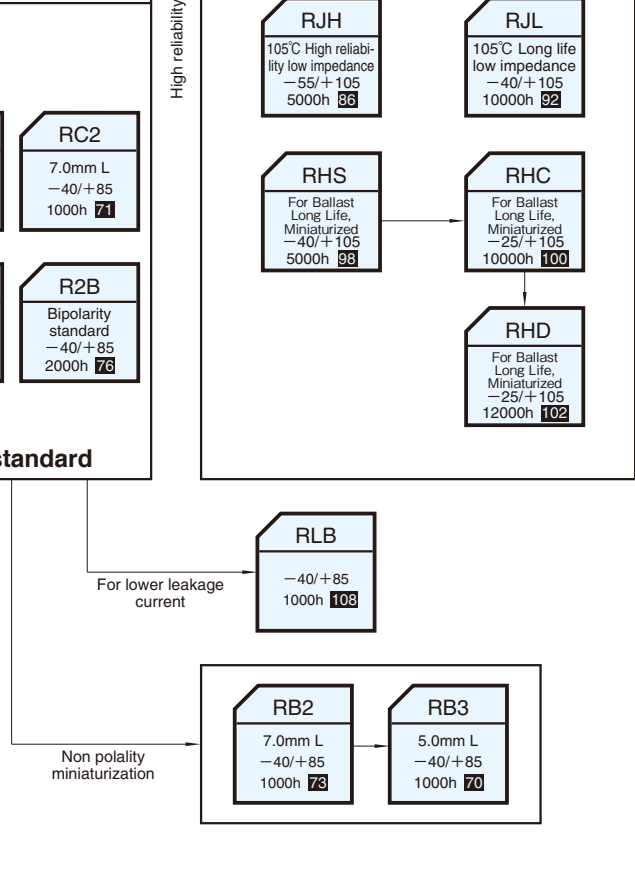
High reliability

RJH
105℃ High reliability low impedance
−55/+105
5000h 86

RJL
105℃ Long life low impedance
−40/+105
10000h 92

RC2
7.0mm L
−40/+85
1000h 71

RHS
For Ballast Long Life, Miniaturized
−40/+105
5000h 98

RHC
For Ballast Long Life, Miniaturized
−25/+105
10000h 100

R2B
Bipolarity standard
−40/+85
2000h 76

RHD
For Ballast Long Life, Miniaturized
−25/+105
12000h 102

standard

RLB
−40/+85
1000h 108

For lower leakage current

RB2
7.0mm L
−40/+85
1000h 73

RB3
5.0mm L
−40/+85
1000h 70

Non polality miniaturization